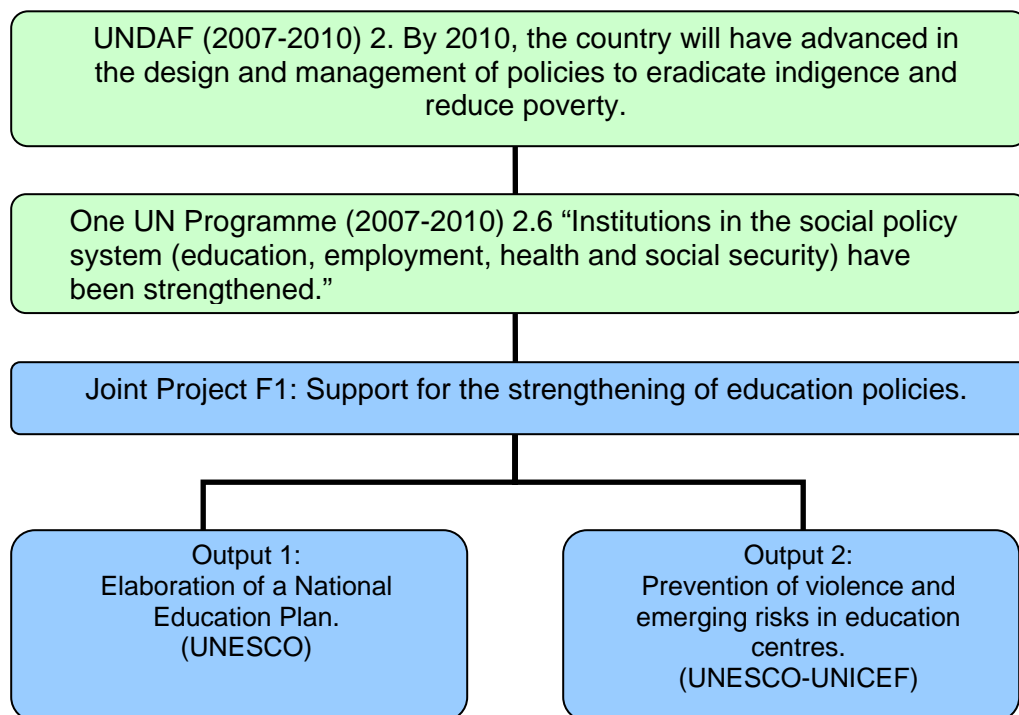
UNDAF (2007-2010) 2. By 2010, the country will have advanced in the design and management of policies to eradicate indigence and reduce poverty.

One UN Programme (2007-2010) 2.6 “Institutions in the social policy system (education, employment, health and social security) have been strengthened.”

Joint Project F1: Support for the strengthening of education policies.

Output 1:
Elaboration of a National Education Plan.
(UNESCO)

Output 2:
Prevention of violence and emerging risks in education centres.
(UNESCO-UNICEF)